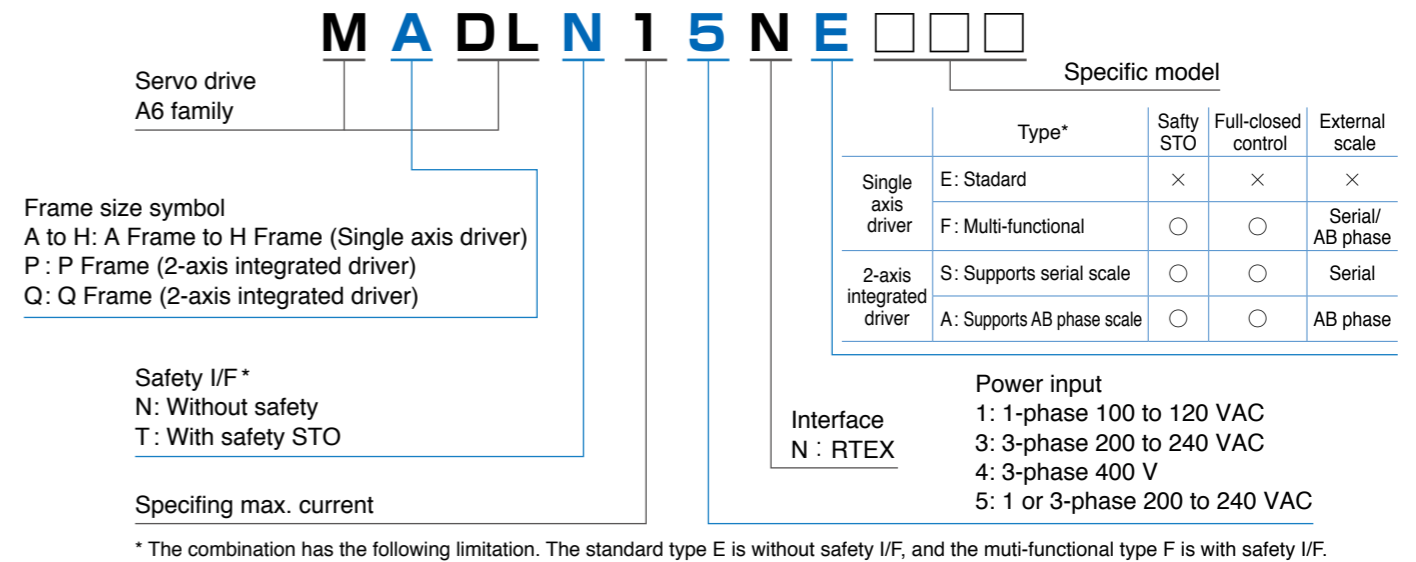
M A DL N 1 5 N E □□□

Servo drive
A6 family

Specific model

| | Type* | Safty STO | Full-closed control | External scale |
|---|---|---|---|---|
| Single axis driver | E: Stadard | × | × | × |
| | F: Multi-functional | ○ | ○ | Serial/ AB phase |
| 2-axis integrated driver | S: Supports serial scale | ○ | ○ | Serial |
| | A: Supports AB phase scale | ○ | ○ | AB phase |

Frame size symbol
A to H: A Frame to H Frame (Single axis driver)
P : P Frame (2-axis integrated driver)
Q: Q Frame (2-axis integrated driver)

Safety I/F *
N: Without safety
T : With safety STO

Power input
1: 1-phase 100 to 120 VAC
3: 3-phase 200 to 240 VAC
4: 3-phase 400 V
5: 1 or 3-phase 200 to 240 VAC

Interface
N : RTEX

Specifing max. current

* The combination has the following limitation. The standard type E is without safety I/F, and the muti-functional type F is with safety I/F.